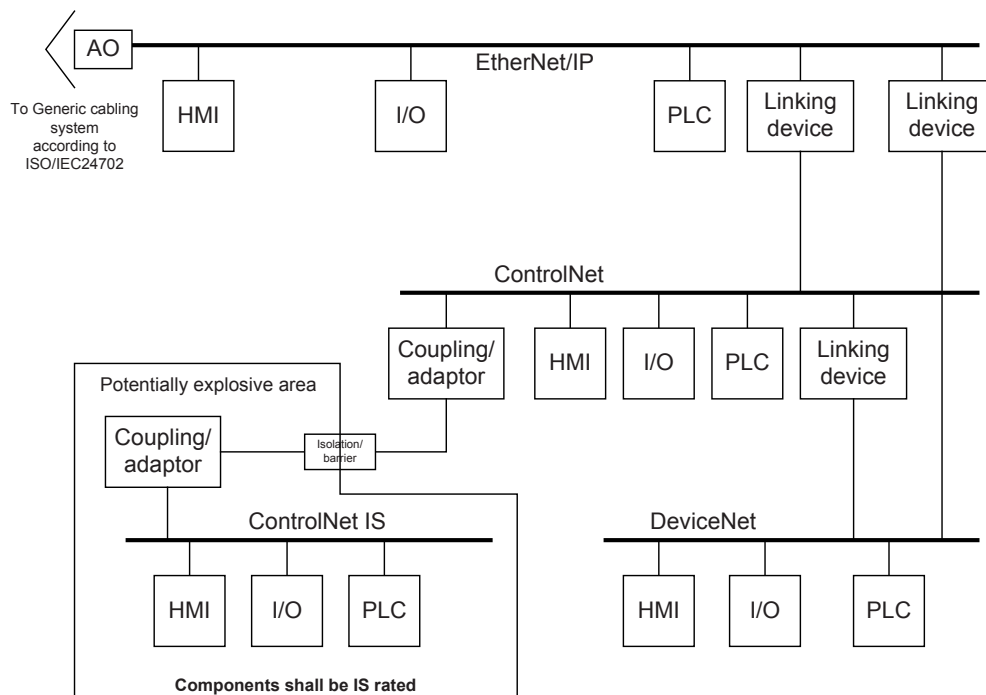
AO

EtherNet/IP

To Generic cabling system according to ISO/IEC24702

HMI

I/O

PLC

Linking device

Linking device

ControlNet

Coupling/ adaptor

HMI

I/O

PLC

Linking device

Potentially explosive area

Coupling/ adaptor

Isolation/ barrier

ControlNet IS

DeviceNet

HMI

I/O

PLC

HMI

I/O

PLC

**Components shall be IS rated**